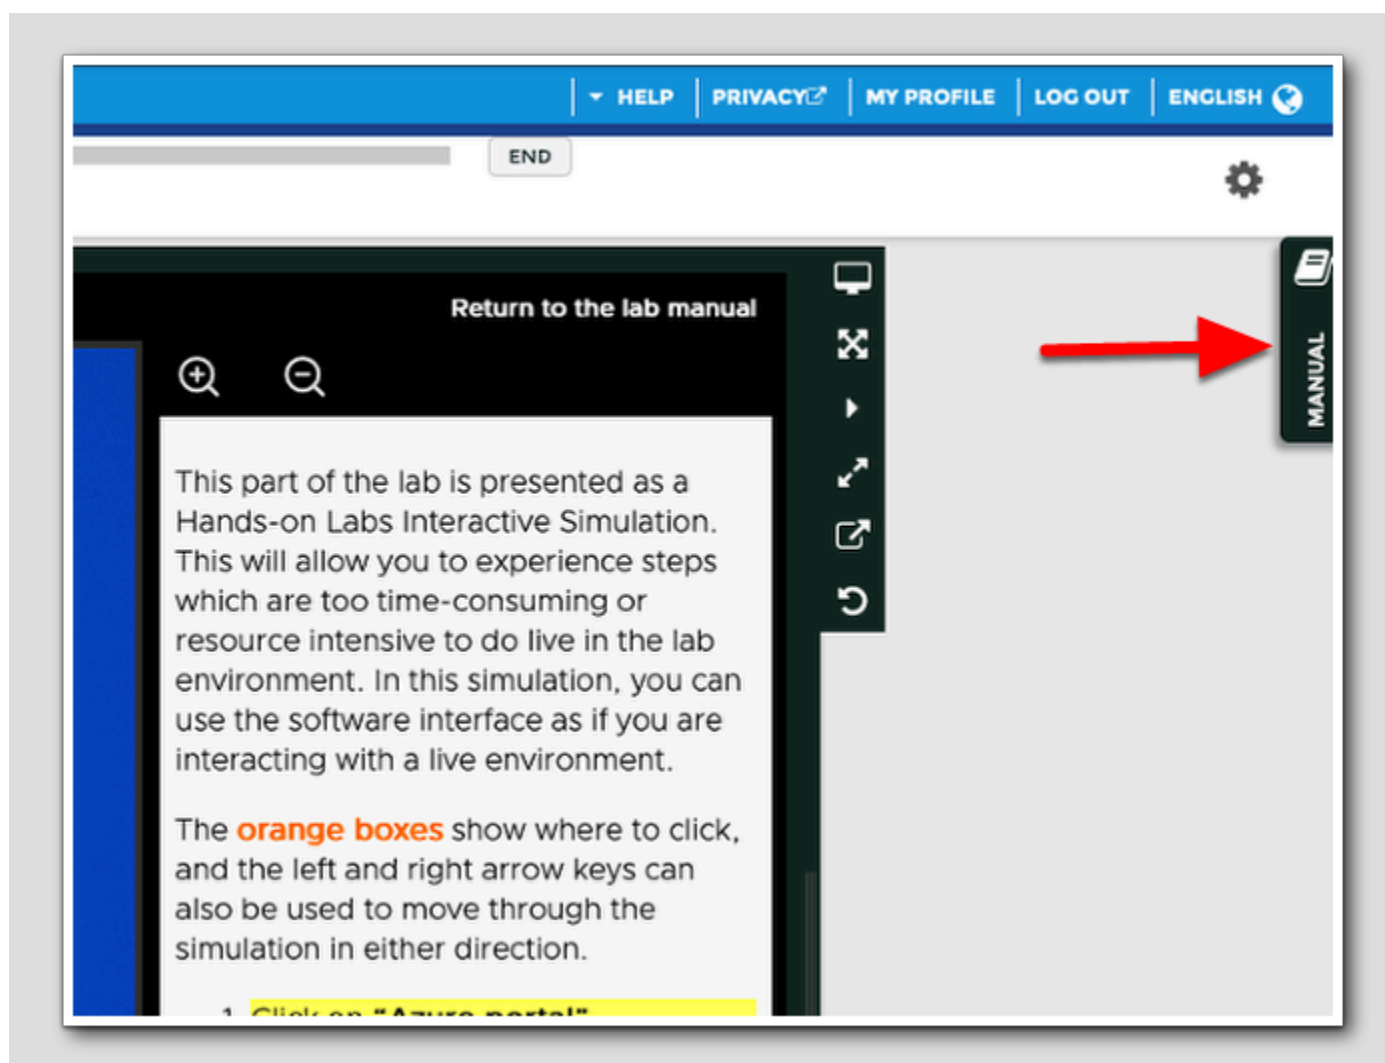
HELP | PRIVACY | MY PROFILE | LOG OUT | ENGLISH

END

Return to the lab manual

MANUAL

This part of the lab is presented as a Hands-on Labs Interactive Simulation. This will allow you to experience steps which are too time-consuming or resource intensive to do live in the lab environment. In this simulation, you can use the software interface as if you are interacting with a live environment.

The orange boxes show where to click, and the left and right arrow keys can also be used to move through the simulation in either direction.

1. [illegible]